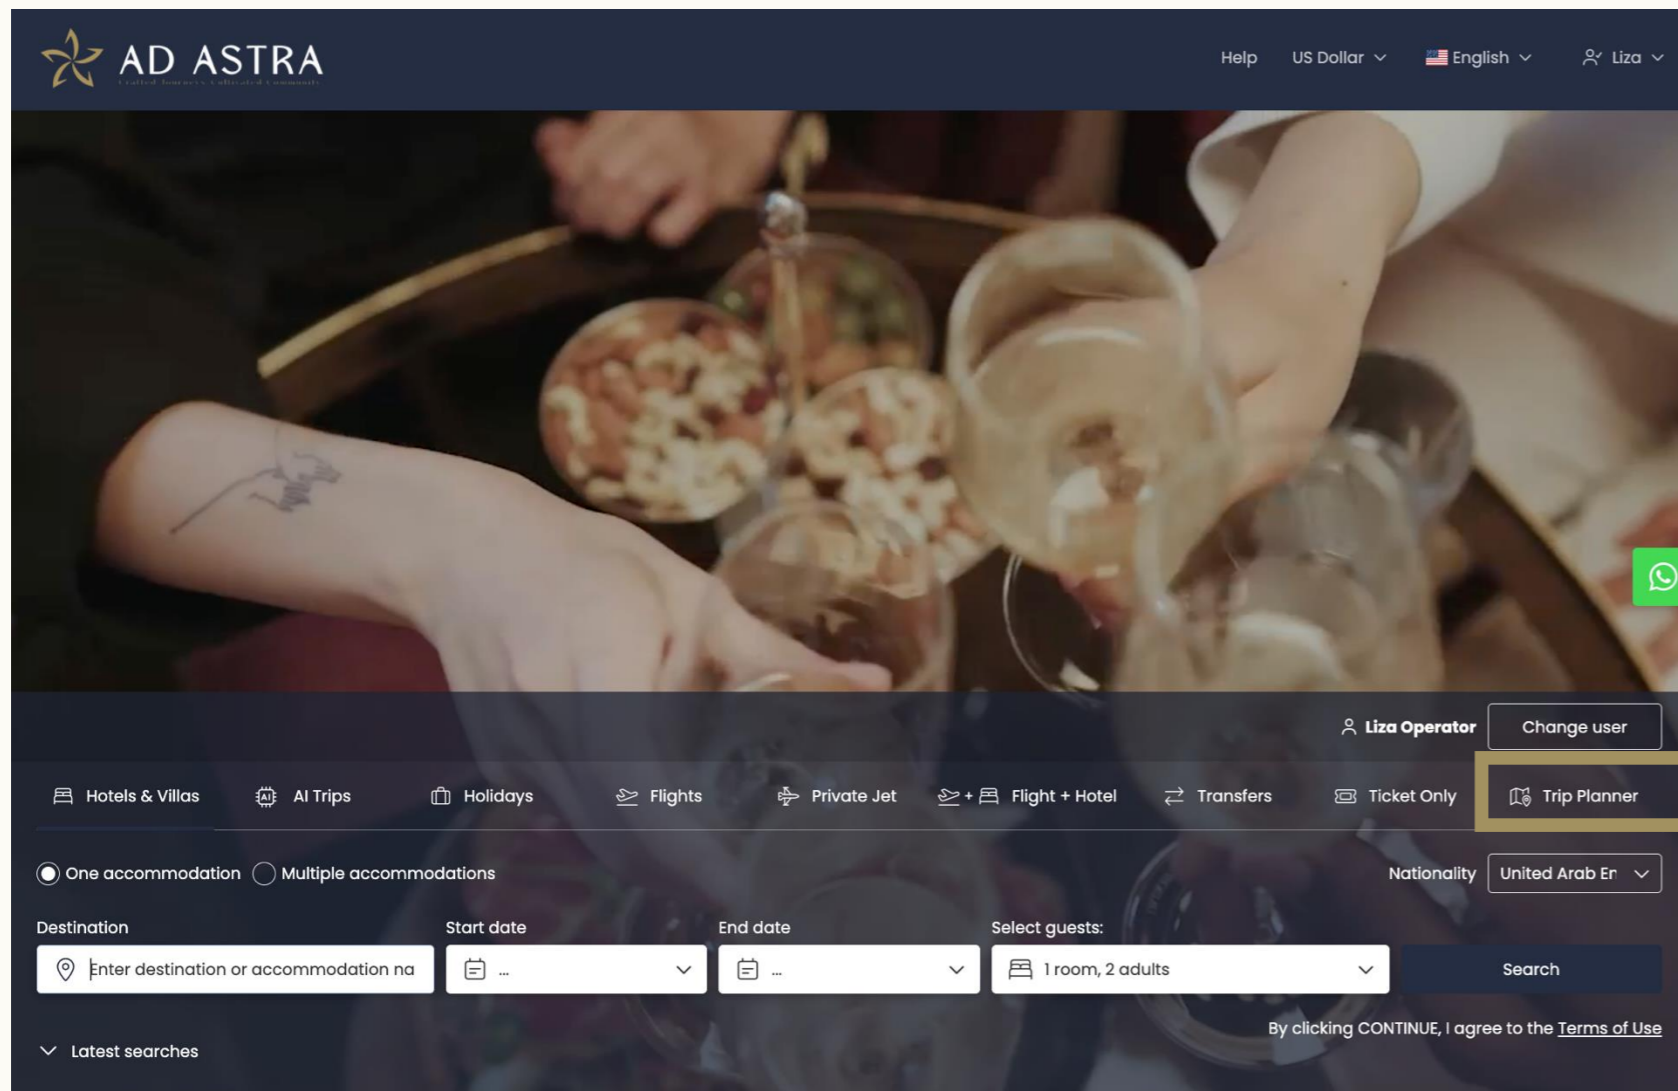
AD ASTRA

Help US Dollar English Liza

Liza Operator Change user

Hotels & Villas AI Trips Holidays Flights Private Jet + Flight + Hotel Transfers Ticket Only Trip Planner

One accommodation Multiple accommodations

Nationality United Arab En

Destination
Enter destination or accommodation na

Start date
...

End date
...

Select guests:
1 room, 2 adults

Search

By clicking CONTINUE, I agree to the Terms of Use

Latest searches